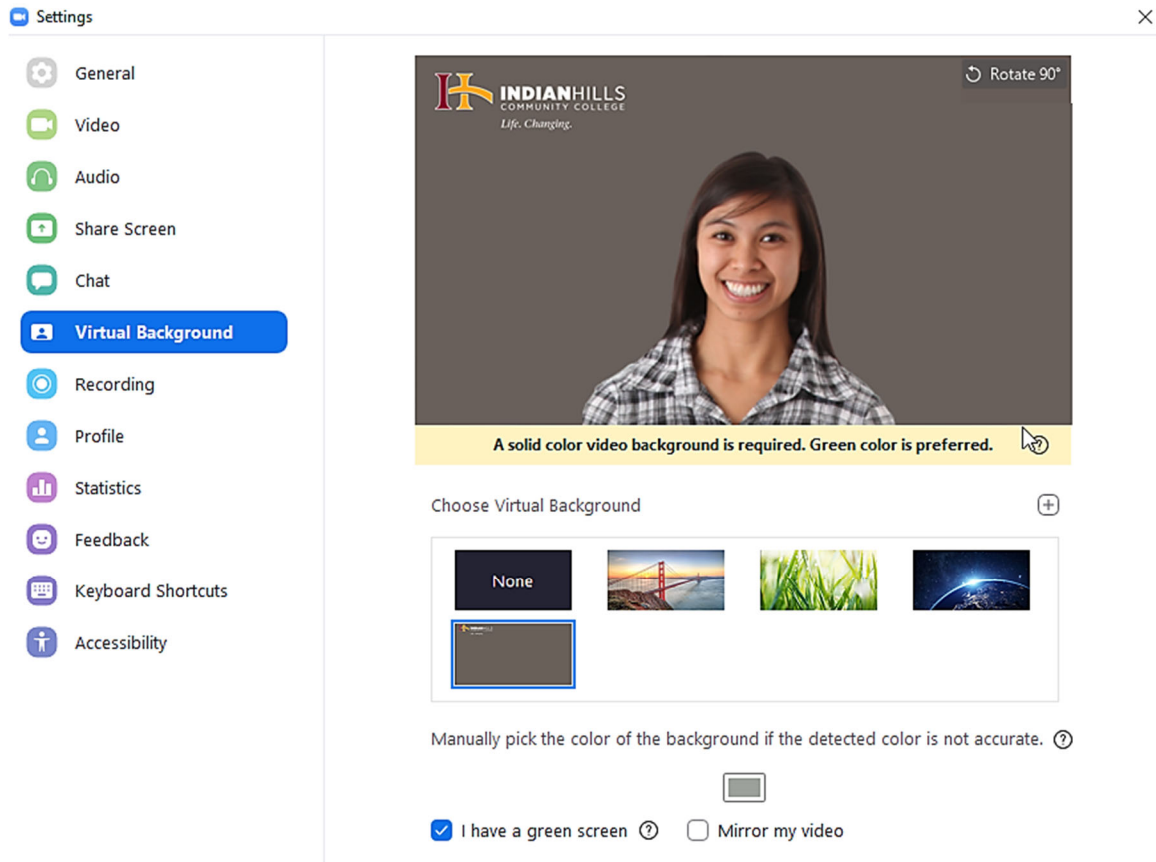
Settings

General
Video
Audio
Share Screen
Chat
Virtual Background
Recording
Profile
Statistics
Feedback
Keyboard Shortcuts
Accessibility

INDIANHILLS COMMUNITY COLLEGE
Life. Changing.

Rotate 90°

A solid color video background is required. Green color is preferred.

Choose Virtual Background

None

Manually pick the color of the background if the detected color is not accurate.

I have a green screen
Mirror my video